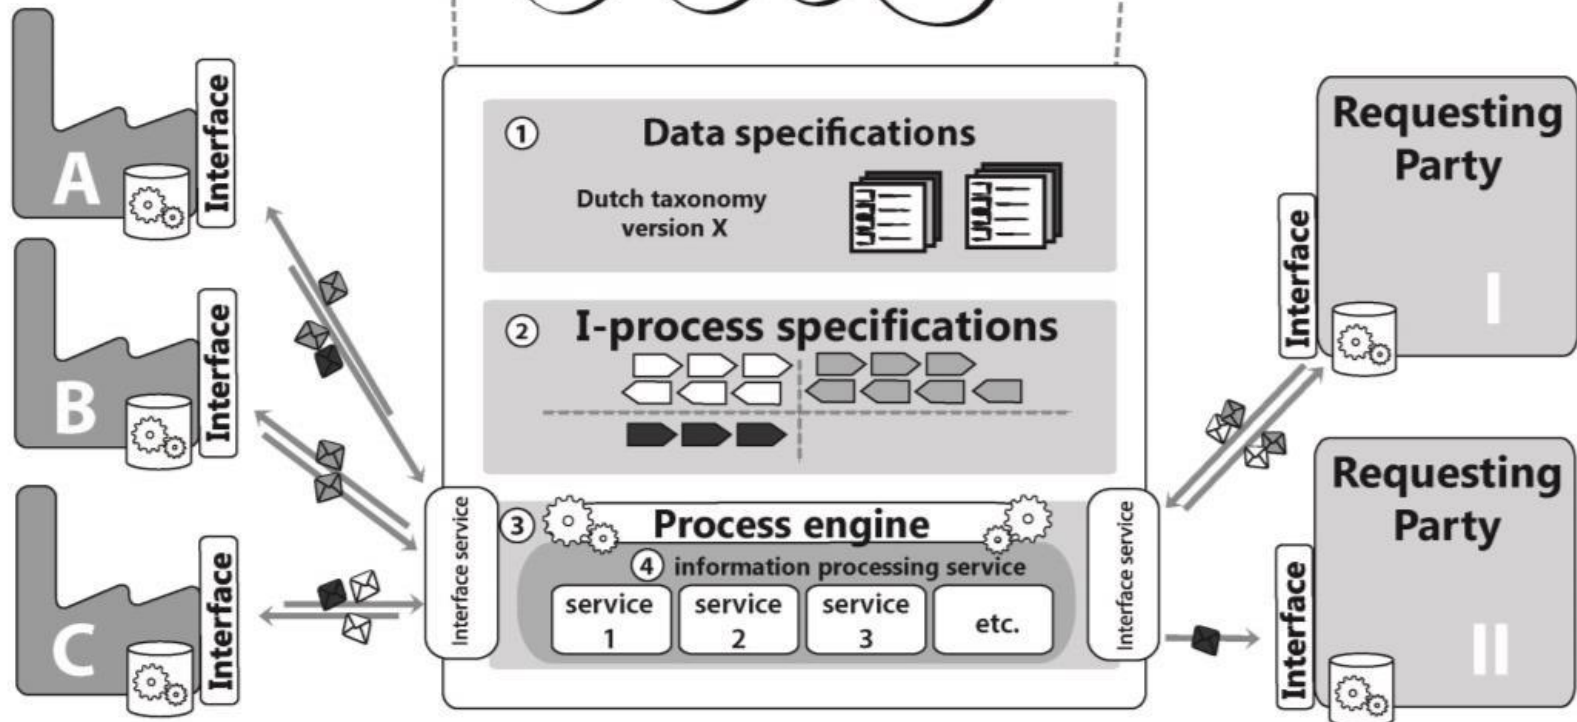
A
Interface

B
Interface

C
Interface

① Data specifications
Dutch taxonomy version X

② I-process specifications

Interface service
③ Process engine
④ information processing service
service 1
service 2
service 3
etc.
Interface service

Requesting Party
Interface
I

Requesting Party
Interface
II